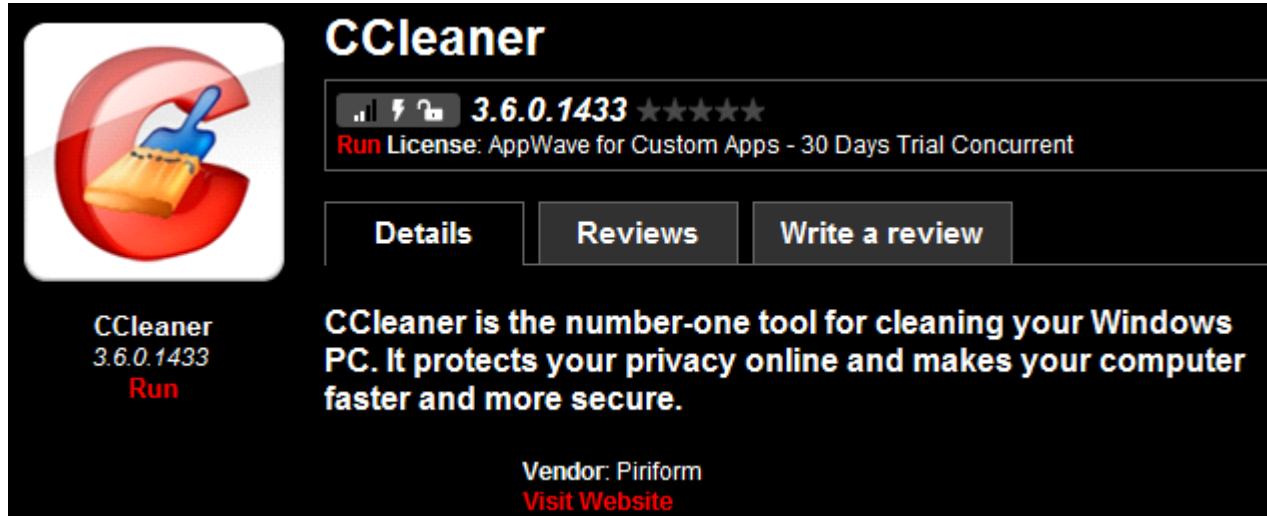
CCleaner

3.6.0.1433

Run License: AppWave for Custom Apps - 30 Days Trial Concurrent

Details | Reviews | Write a review

CCleaner
3.6.0.1433
Run

CCleaner is the number-one tool for cleaning your Windows PC. It protects your privacy online and makes your computer faster and more secure.

Vendor: Piriform
Visit Website